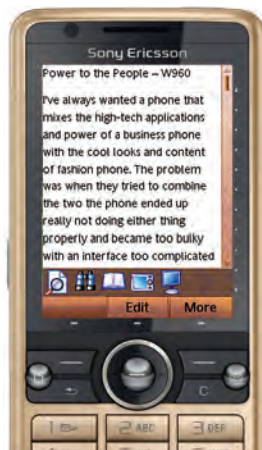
Sony Ericsson

Power to the People – W960

I've always wanted a phone that mixes the high-tech applications and power of a business phone with the cool looks and content of fashion phone. The problem was when they tried to combine the two the phone ended up really not doing either thing properly and became too bulky with an interface too complicated

Edit More

C

1

2 ABC

3 DEF